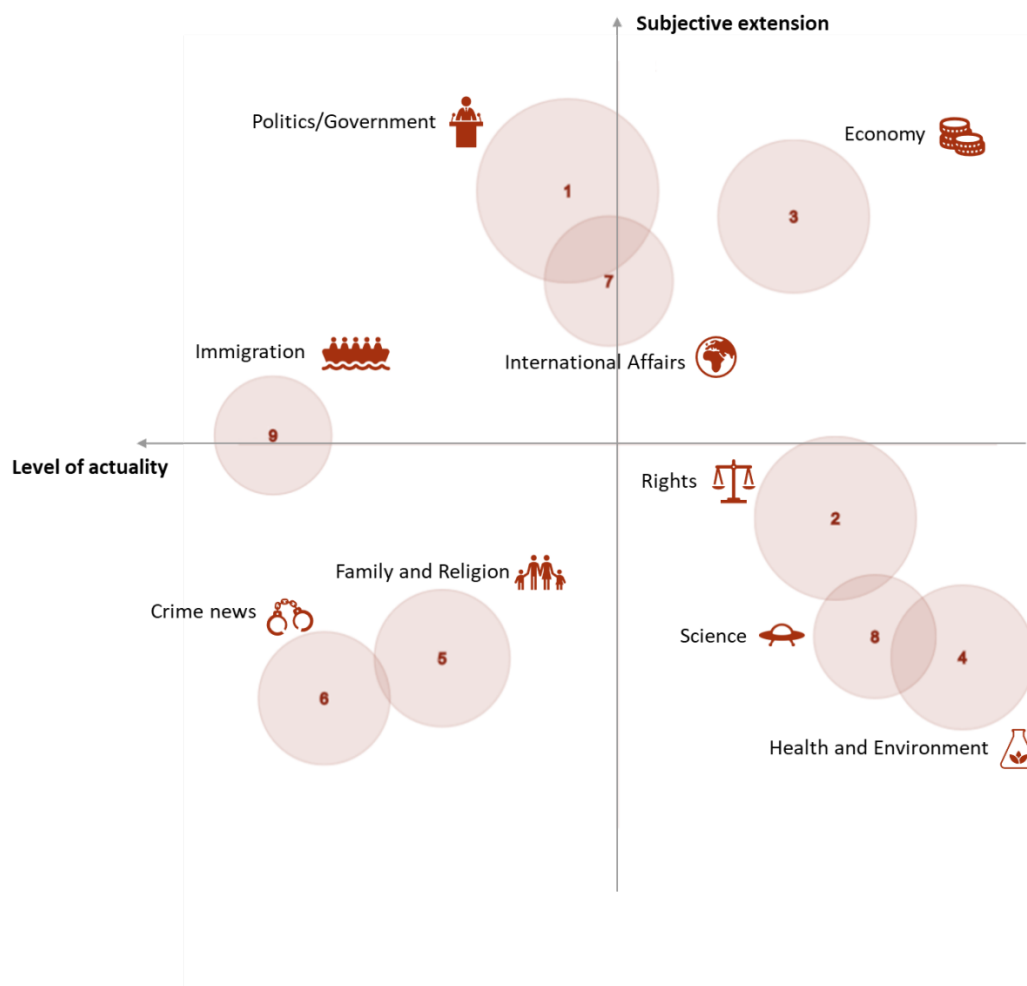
Subjective extension

Politics/Government

1

Economy

3

7

Immigration

International Affairs

9

Level of actuality

Rights

2

Family and Religion

Crime news

Science

8

4

5

6

Health and Environment